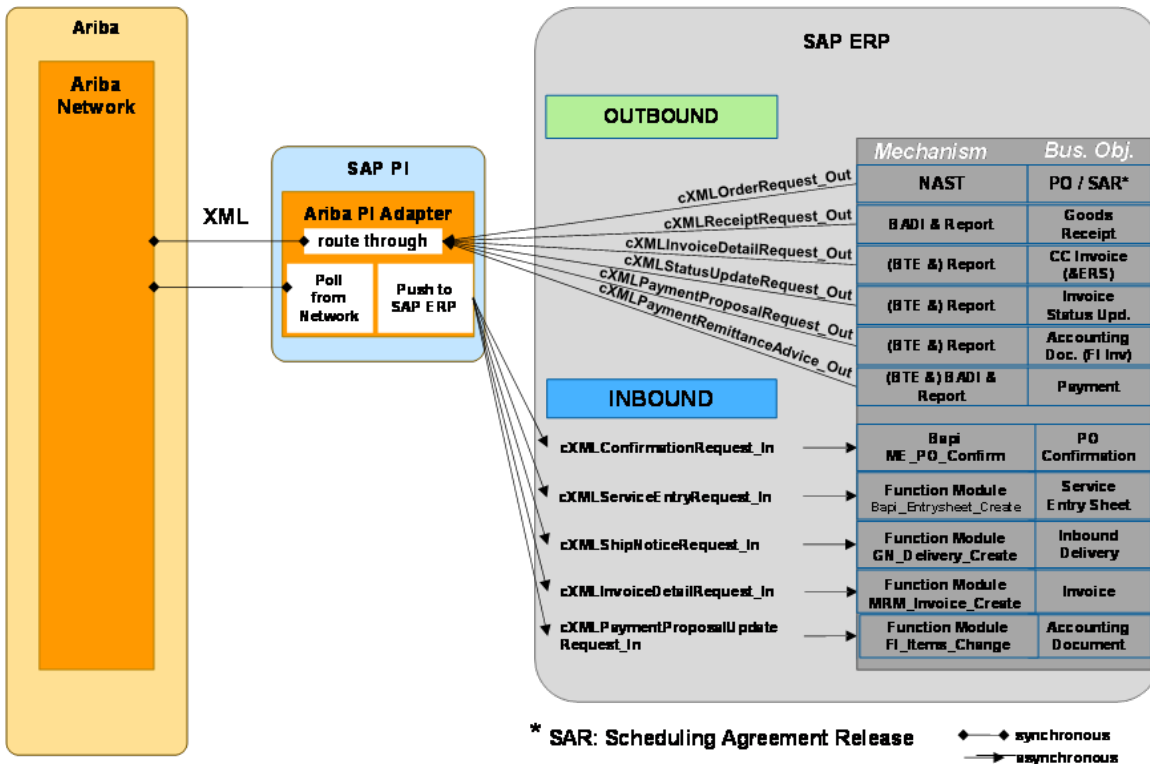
Ariba

Ariba Network

XML

SAP PI

Ariba PI Adapter

route through

Poll from Network

Push to SAP ERP

SAP ERP

OUTBOUND

cXMLOrderRequest_Out
cXMLReceiptRequest_Out
cXMLInvoiceDetailRequest_Out
cXMLStatusUpdateRequest_Out
cXMLPaymentProposalRequest_Out
cXMLPaymentRemittanceAdvice_Out

| Mechanism | Bus. Obj. |
|---|---|
| NAST | PO / SAR* |
| BADI & Report | Goods Receipt |
| (BTE &) Report | CC Invoice (&ERS) |
| (BTE &) Report | Invoice Status Upd. |
| (BTE &) Report | Accounting Doc. (FI Inv) |
| (BTE &) BADI & Report | Payment |

INBOUND

cXMLConfirmationRequest_In
cXMLServiceEntryRequest_In
cXMLShipNoticeRequest_In
cXMLInvoiceDetailRequest_In
cXMLPaymentProposalUpdate Request_In

| | |
|---|---|
| Bapi ME_PO_Confirm | PO Confirmation |
| Function Module Bapi_Entrysheet_Create | Service Entry Sheet |
| Function Module GN_Delivery_Create | Inbound Delivery |
| Function Module MRM_Invoice_Create | Invoice |
| Function Module FI_Items_Change | Accounting Document |

* SAR: Scheduling Agreement Release

synchronous
asynchronous